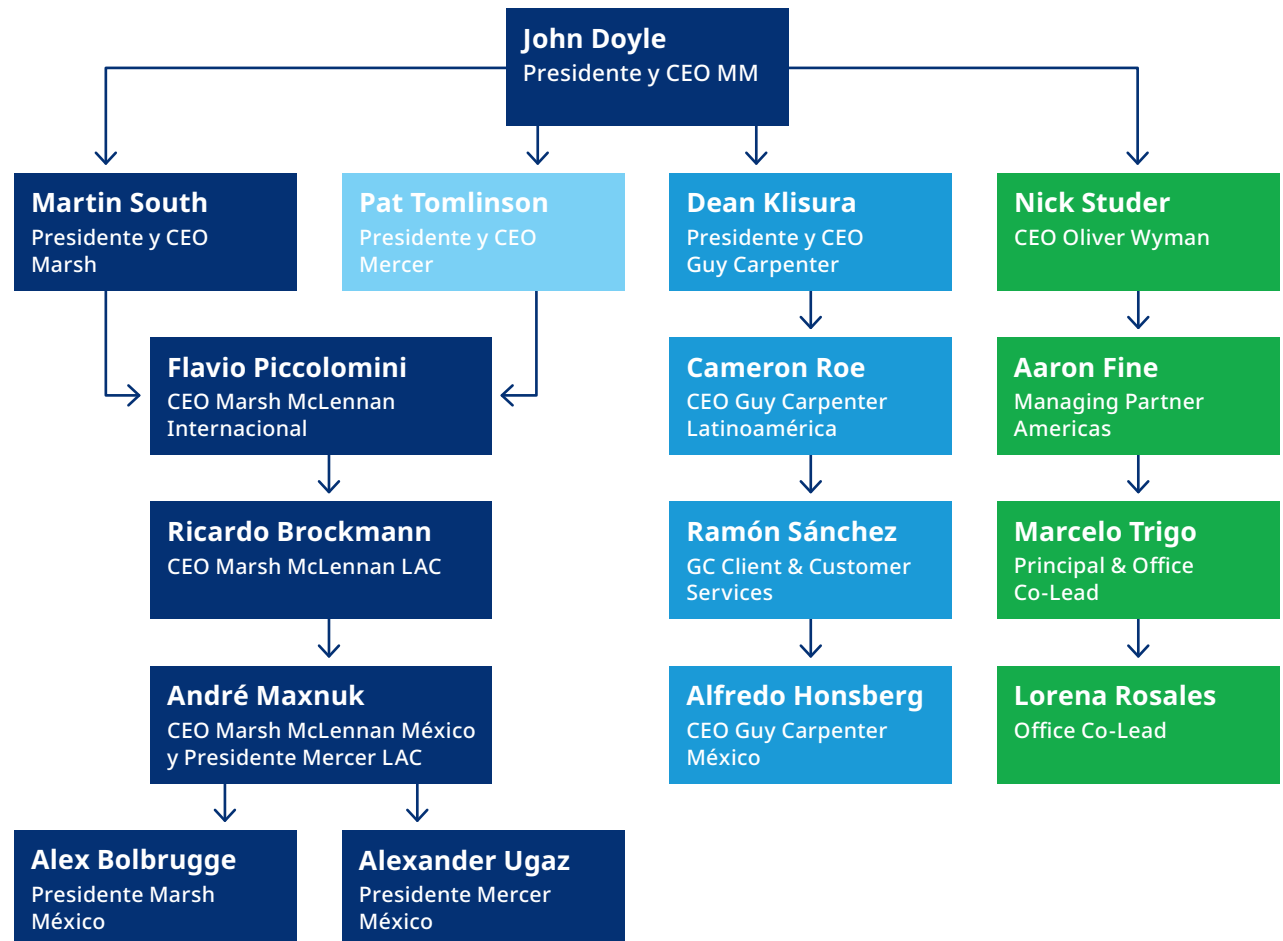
John Doyle
Presidente y CEO MM

Martin South
Presidente y CEO Marsh

Pat Tomlinson
Presidente y CEO Mercer

Dean Klisura
Presidente y CEO Guy Carpenter

Nick Studer
CEO Oliver Wyman

Flavio Piccolomini
CEO Marsh McLennan Internacional

Ricardo Brockmann
CEO Marsh McLennan LAC

André Maxnuk
CEO Marsh McLennan México y Presidente Mercer LAC

Alex Bolbrugge
Presidente Marsh México

Alexander Ugaz
Presidente Mercer México

Cameron Roe
CEO Guy Carpenter Latinoamérica

Ramón Sánchez
GC Client & Customer Services

Alfredo Honsberg
CEO Guy Carpenter México

Aaron Fine
Managing Partner Americas

Marcelo Trigo
Principal & Office Co-Lead

Lorena Rosales
Office Co-Lead